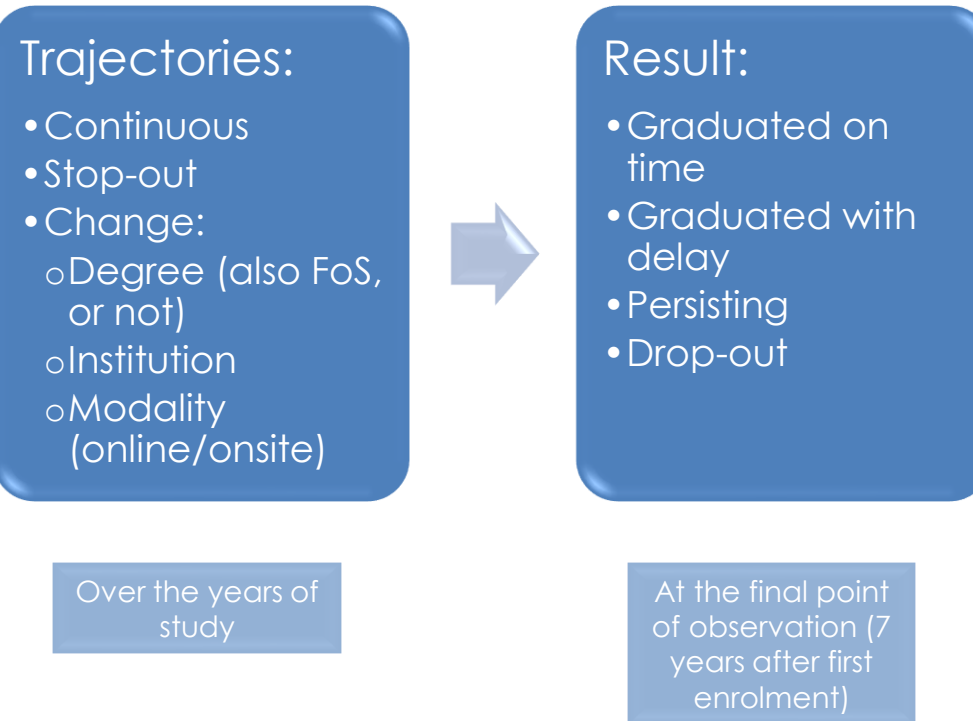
Trajectories:
• Continuous
• Stop-out
• Change:
o Degree (also FoS, or not)
o Institution
o Modality (online/onsite)

Result:
• Graduated on time
• Graduated with delay
• Persisting
• Drop-out

Over the years of study

At the final point of observation (7 years after first enrolment)